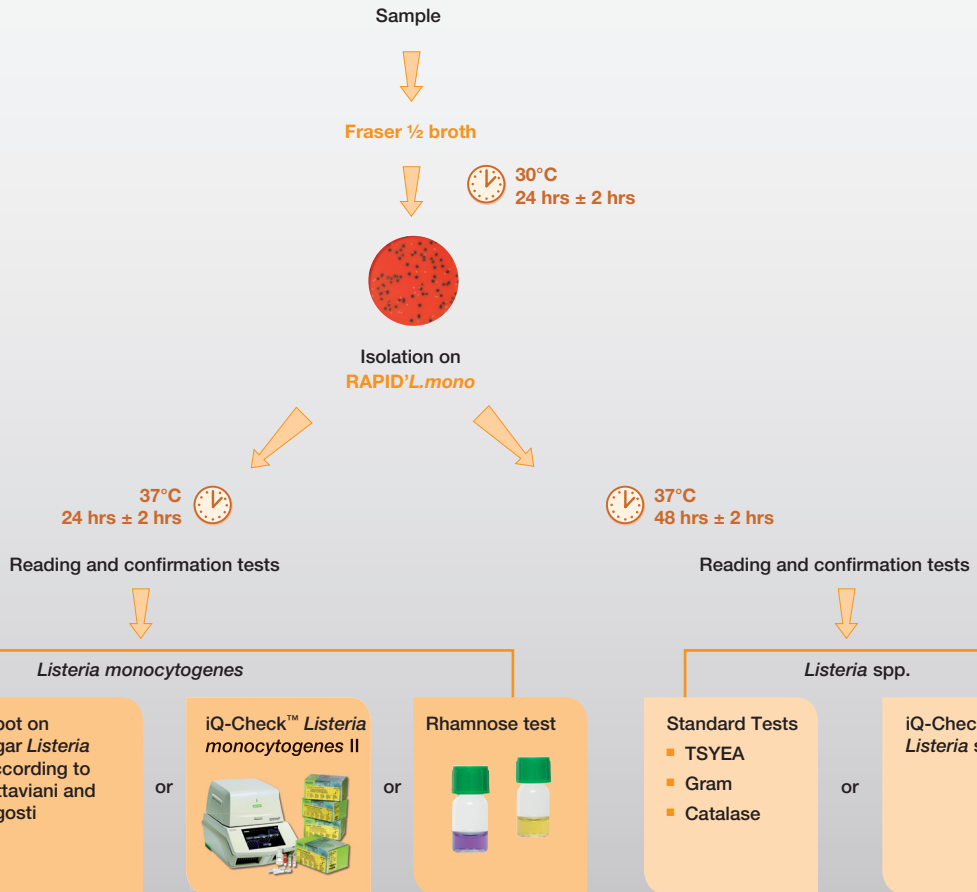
Sample

Fraser ½ broth

30°C
24 hrs ± 2 hrs

Isolation on
RAPID'*L.mono*

37°C
24 hrs ± 2 hrs

Reading and confirmation tests

*Listeria monocytogenes*

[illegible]pot on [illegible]gar *Listeria* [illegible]ccording to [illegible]ttaviani and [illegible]gosti

or

iQ-Check™ *Listeria monocytogenes* II

or

Rhamnose test

37°C
48 hrs ± 2 hrs

Reading and confirmation tests

*Listeria* spp.

Standard Tests
- TSYEA
- Gram
- Catalase

or

iQ-Chec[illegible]
*Listeria* s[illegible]